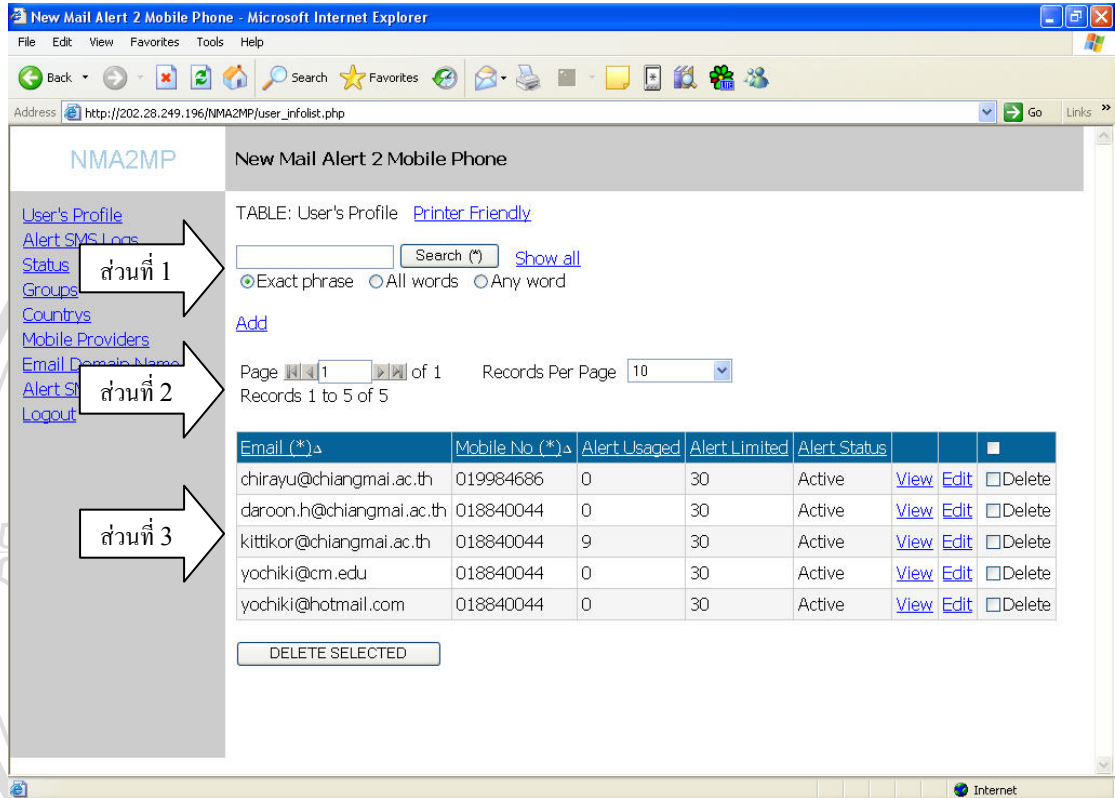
New Mail Alert 2 Mobile Phone - Microsoft Internet Explorer

File Edit View Favorites Tools Help

Back Search Favorites

Address http://202.28.249.196/NMA2MP/user_infolist.php Go Links

NMA2MP

New Mail Alert 2 Mobile Phone

User's Profile
Alert SMS Logs
Status
Groups
Countrys
Mobile Providers
Email Domain Name
Alert SM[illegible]
Logout

ส่วนที่ 1

ส่วนที่ 2

ส่วนที่ 3

TABLE: User's Profile Printer Friendly

Search (*) Show all

Exact phrase All words Any word

Add

Page 1 of 1 Records Per Page 10
Records 1 to 5 of 5

| Email (*) | Mobile No (*) | Alert Usaged | Alert Limited | Alert Status | | | |
|---|---|---|---|---|---|---|---|
| chirayu@chiangmai.ac.th | 019984686 | 0 | 30 | Active | View | Edit | Delete |
| daroon.h@chiangmai.ac.th | 018840044 | 0 | 30 | Active | View | Edit | Delete |
| kittikor@chiangmai.ac.th | 018840044 | 9 | 30 | Active | View | Edit | Delete |
| yochiki@cm.edu | 018840044 | 0 | 30 | Active | View | Edit | Delete |
| yochiki@hotmail.com | 018840044 | 0 | 30 | Active | View | Edit | Delete |

DELETE SELECTED

Internet